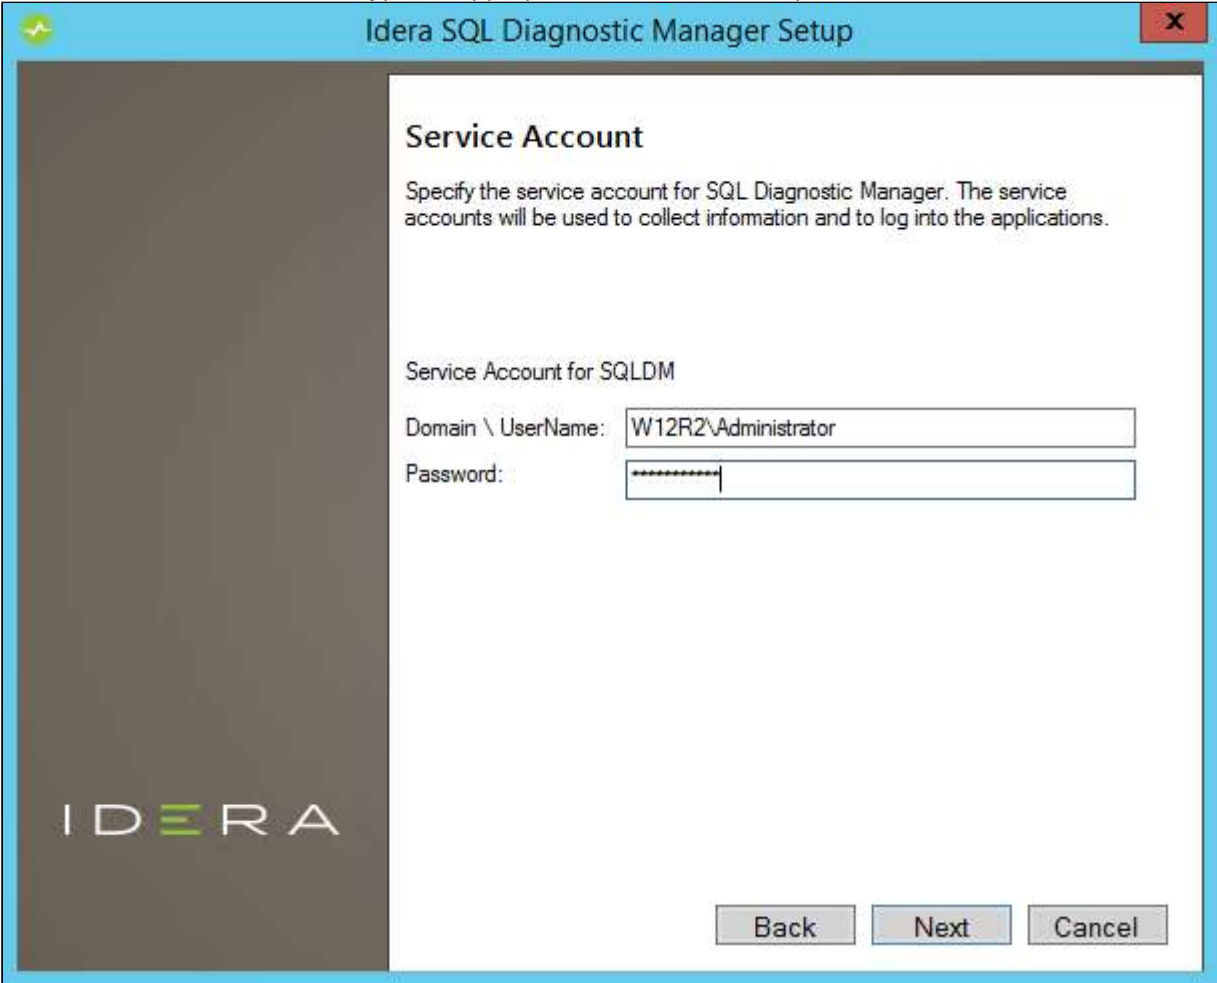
Idera SQL Diagnostic Manager Setup

x

Service Account

Specify the service account for SQL Diagnostic Manager. The service accounts will be used to collect information and to log into the applications.

Service Account for SQLDM

Domain \ UserName: W12R2\Administrator

Password: ************

IDERA

Back Next Cancel